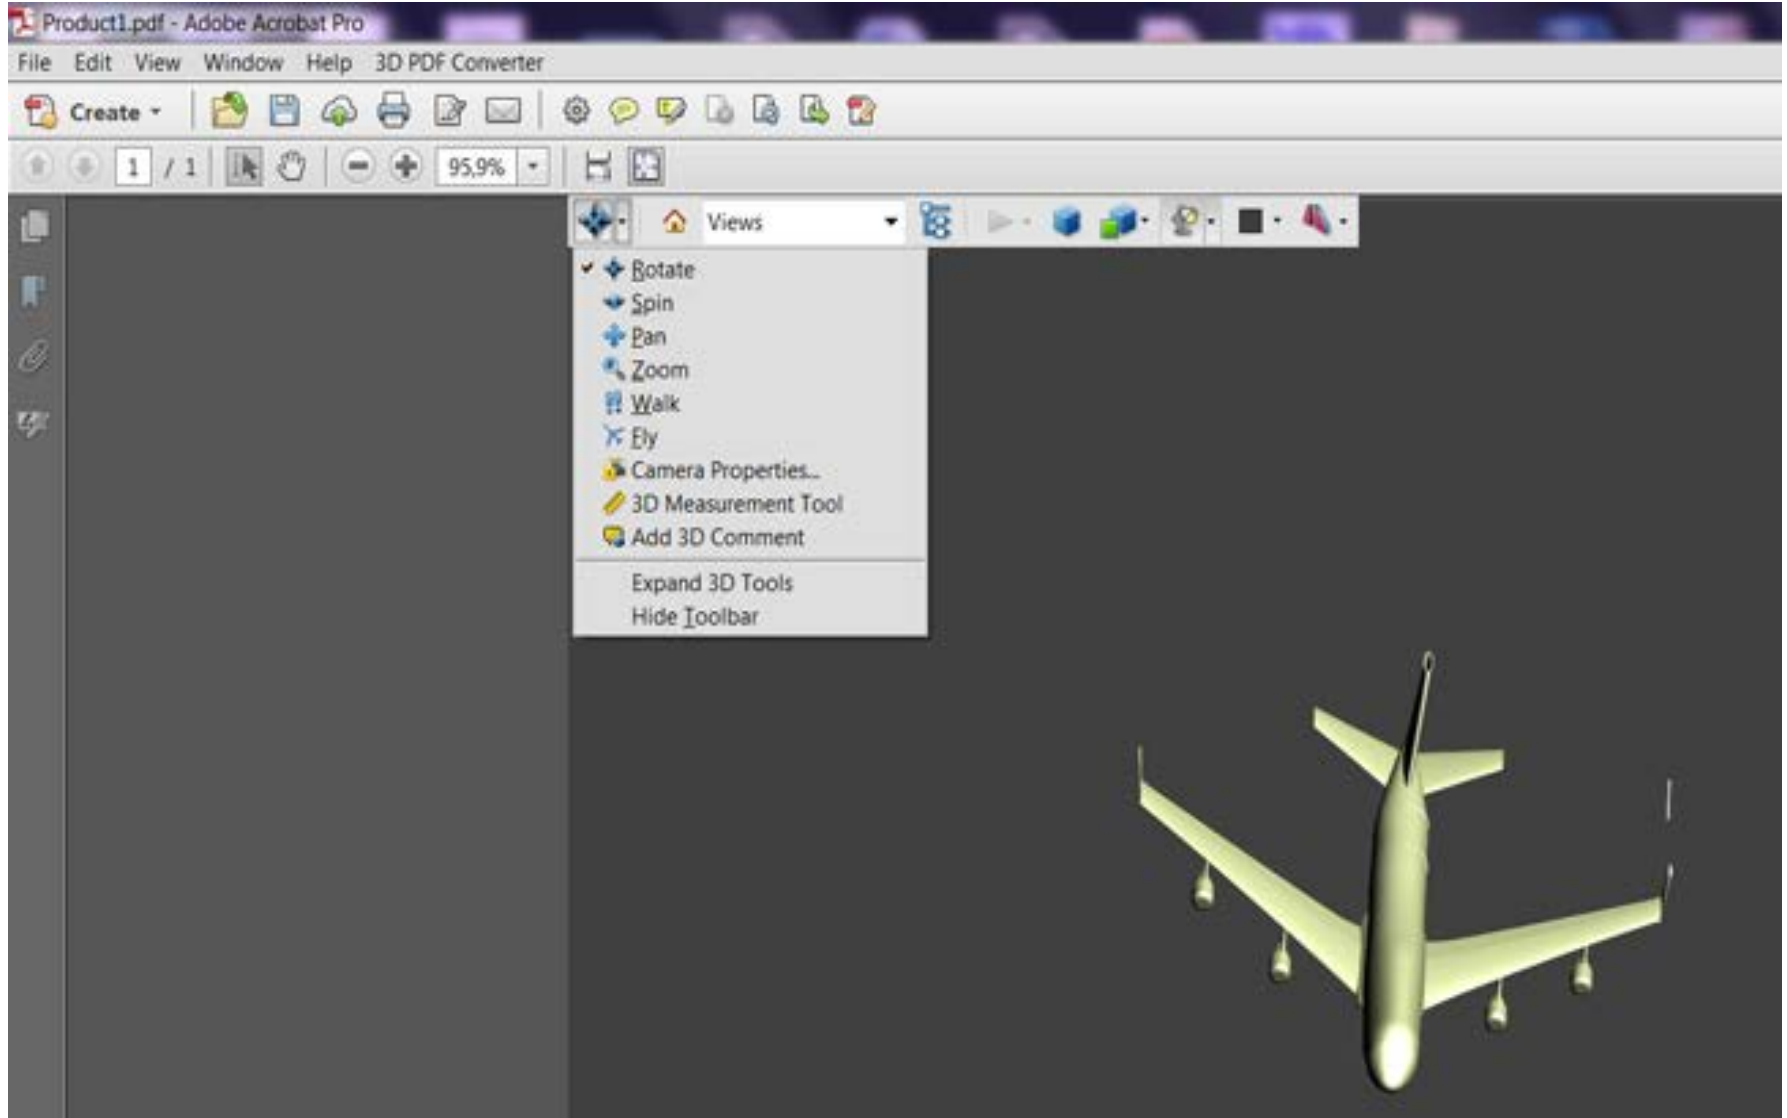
Product1.pdf - Adobe Acrobat Pro

File Edit View Window Help 3D PDF Converter

Create

1 / 1

95,9%

Views

Rotate
Spin
Pan
Zoom
Walk
Fly
Camera Properties...
3D Measurement Tool
Add 3D Comment

Expand 3D Tools
Hide Toolbar